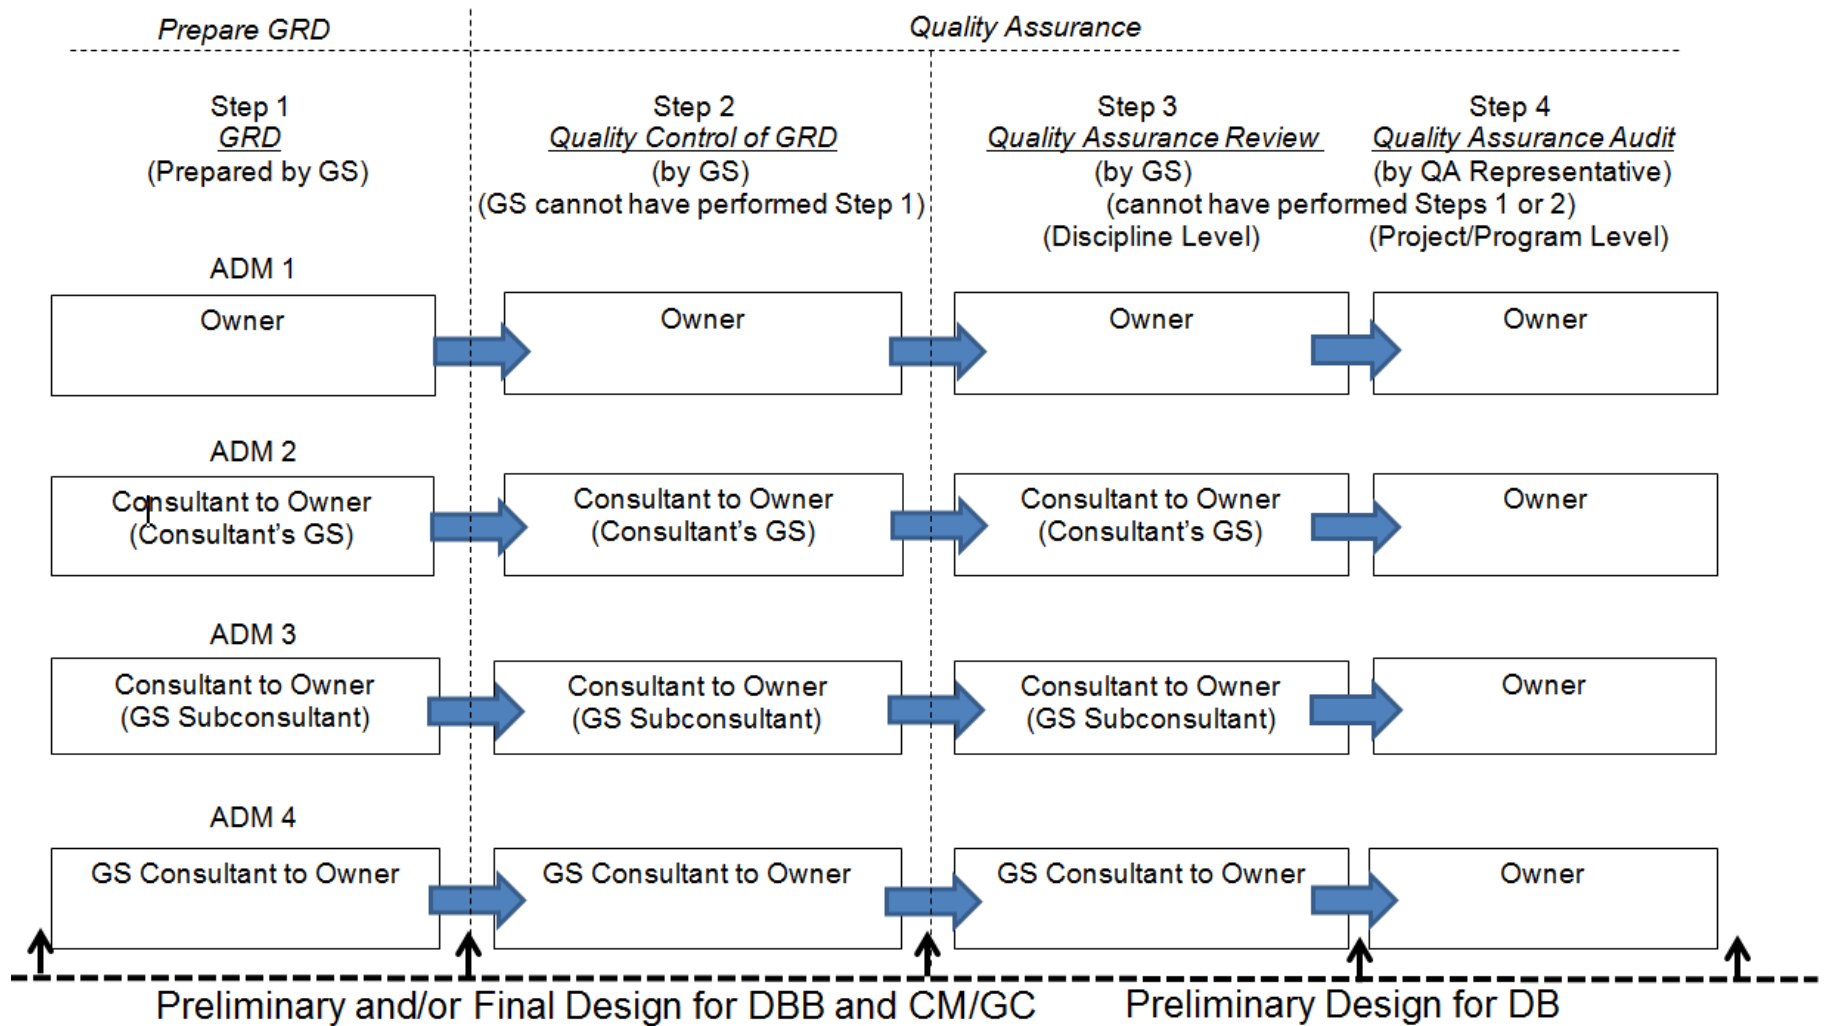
Prepare GRD

Quality Assurance

Step 1
GRD
(Prepared by GS)

Step 2
Quality Control of GRD
(by GS)
(GS cannot have performed Step 1)

Step 3
Quality Assurance Review
(by GS)
(cannot have performed Steps 1 or 2)
(Discipline Level)

Step 4
Quality Assurance Audit
(by QA Representative)
(Project/Program Level)

ADM 1

| Owner | Owner | Owner | Owner |
|---|---|---|---|

ADM 2

| Consultant to Owner (Consultant's GS) | Consultant to Owner (Consultant's GS) | Consultant to Owner (Consultant's GS) | Owner |
|---|---|---|---|

ADM 3

| Consultant to Owner (GS Subconsultant) | Consultant to Owner (GS Subconsultant) | Consultant to Owner (GS Subconsultant) | Owner |
|---|---|---|---|

ADM 4

| GS Consultant to Owner | GS Consultant to Owner | GS Consultant to Owner | Owner |
|---|---|---|---|

Preliminary and/or Final Design for DBB and CM/GC

Preliminary Design for DB